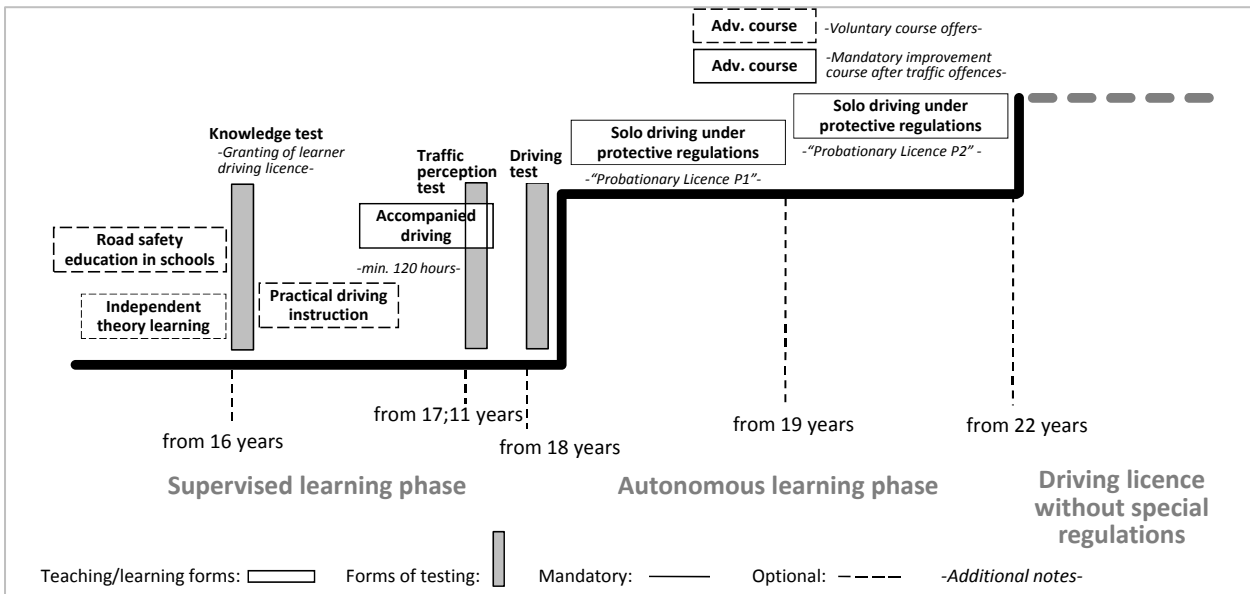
Adv. course -Voluntary course offers-

Adv. course -Mandatory improvement course after traffic offences-

Solo driving under protective regulations

-"Probationary Licence P2" -

Knowledge test

-Granting of learner driving licence-

Traffic perception test

Driving test

Solo driving under protective regulations

-"Probationary Licence P1"-

Accompanied driving

-min. 120 hours-

Road safety education in schools

Independent theory learning

Practical driving instruction

from 16 years

from 17;11 years

from 18 years

from 19 years

from 22 years

Supervised learning phase

Autonomous learning phase

Driving licence without special regulations

Teaching/learning forms: Forms of testing: Mandatory: Optional: -Additional notes-